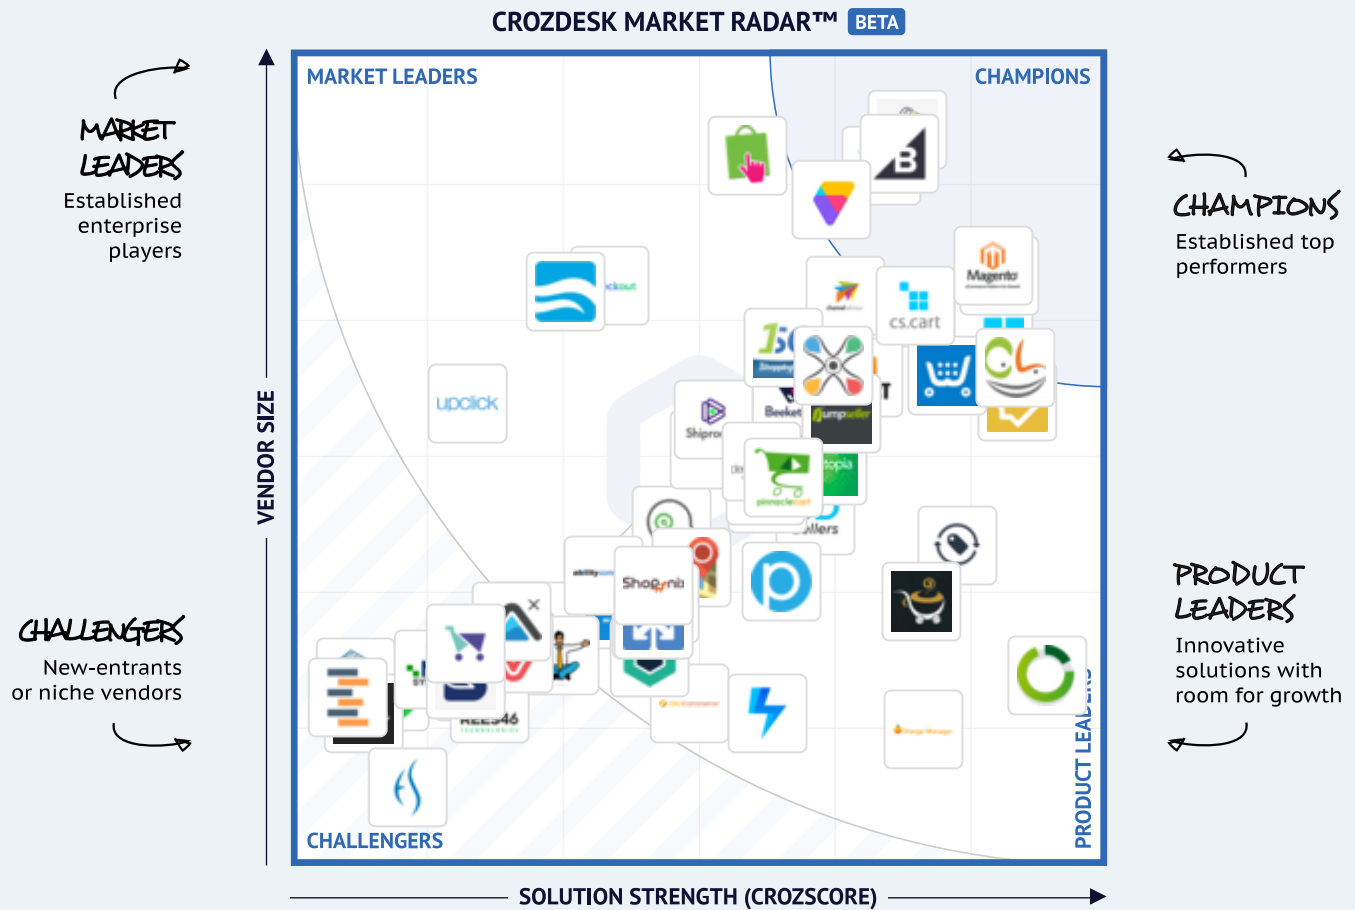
CROZDESK MARKET RADAR™ BETA

MARKET LEADERS
Established enterprise players

CHAMPIONS
Established top performers

CHALLENGERS
New-entrants or niche vendors

PRODUCT LEADERS
Innovative solutions with room for growth

MARKET LEADERS

CHAMPIONS

VENDOR SIZE

upclick

ckout

Magento

cs.cart

Shipro

Beeket

Jumpseller

topia

pinnaclecart

ellers

Shoprnb

ability

REES46

CHALLENGERS

PRODUCT LEADERS

SOLUTION STRENGTH (CROZSCORE)